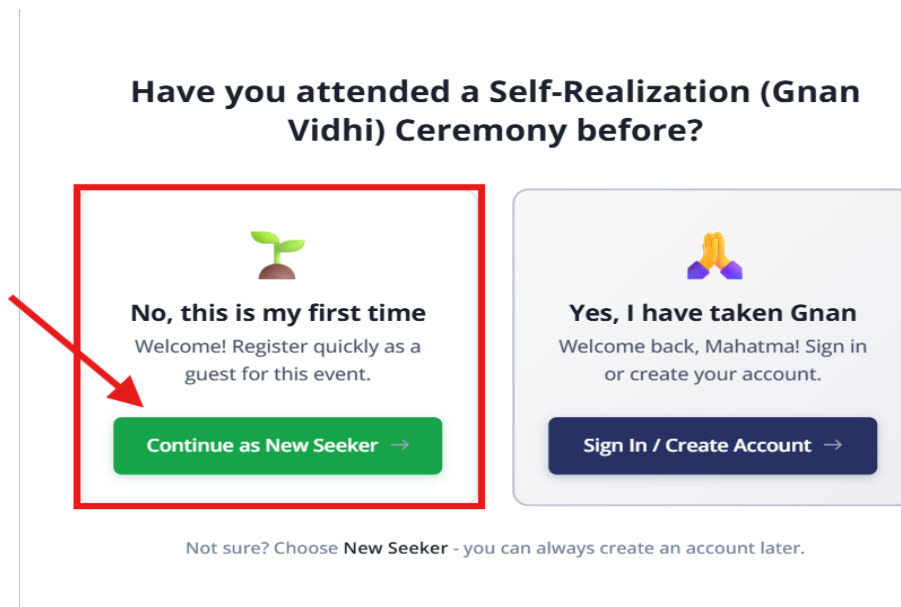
Have you attended a Self-Realization (Gnan Vidhi) Ceremony before?

No, this is my first time

Welcome! Register quickly as a guest for this event.

Continue as New Seeker →

Yes, I have taken Gnan

Welcome back, Mahatma! Sign in or create your account.

Sign In / Create Account →

Not sure? Choose New Seeker - you can always create an account later.